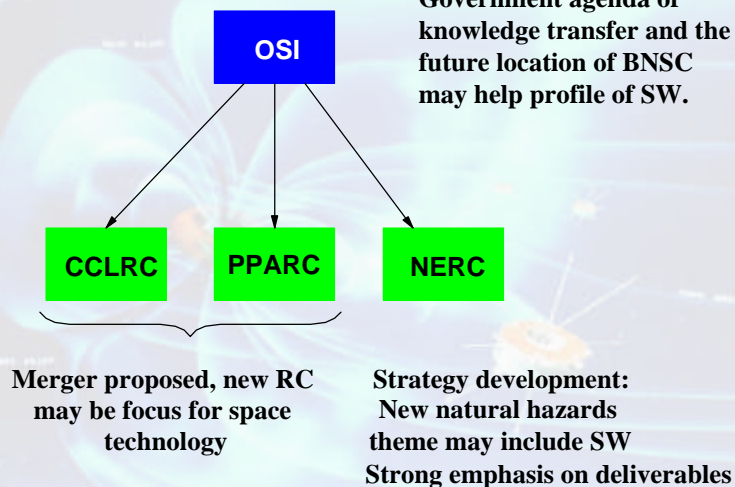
OSI

Government agenda of knowledge transfer and the future location of BNSC may help profile of SW.

CCLRC

PPARC

NERC

Merger proposed, new RC may be focus for space technology

Strategy development: New natural hazards theme may include SW Strong emphasis on deliverables